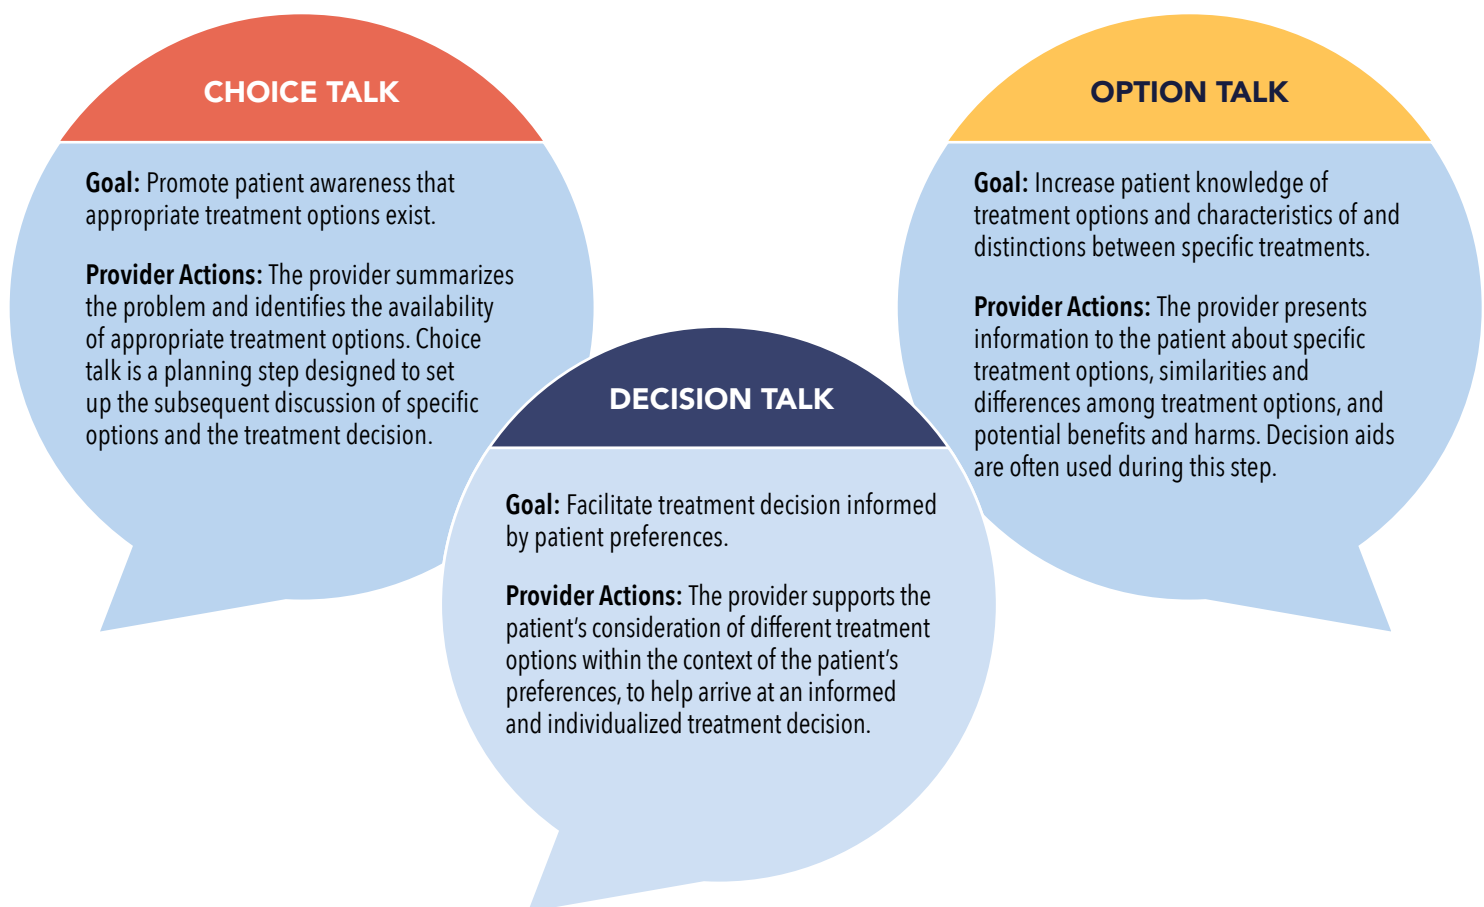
CHOICE TALK

Goal: Promote patient awareness that appropriate treatment options exist.

Provider Actions: The provider summarizes the problem and identifies the availability of appropriate treatment options. Choice talk is a planning step designed to set up the subsequent discussion of specific options and the treatment decision.

OPTION TALK

Goal: Increase patient knowledge of treatment options and characteristics of and distinctions between specific treatments.

Provider Actions: The provider presents information to the patient about specific treatment options, similarities and differences among treatment options, and potential benefits and harms. Decision aids are often used during this step.

DECISION TALK

Goal: Facilitate treatment decision informed by patient preferences.

Provider Actions: The provider supports the patient's consideration of different treatment options within the context of the patient's preferences, to help arrive at an informed and individualized treatment decision.